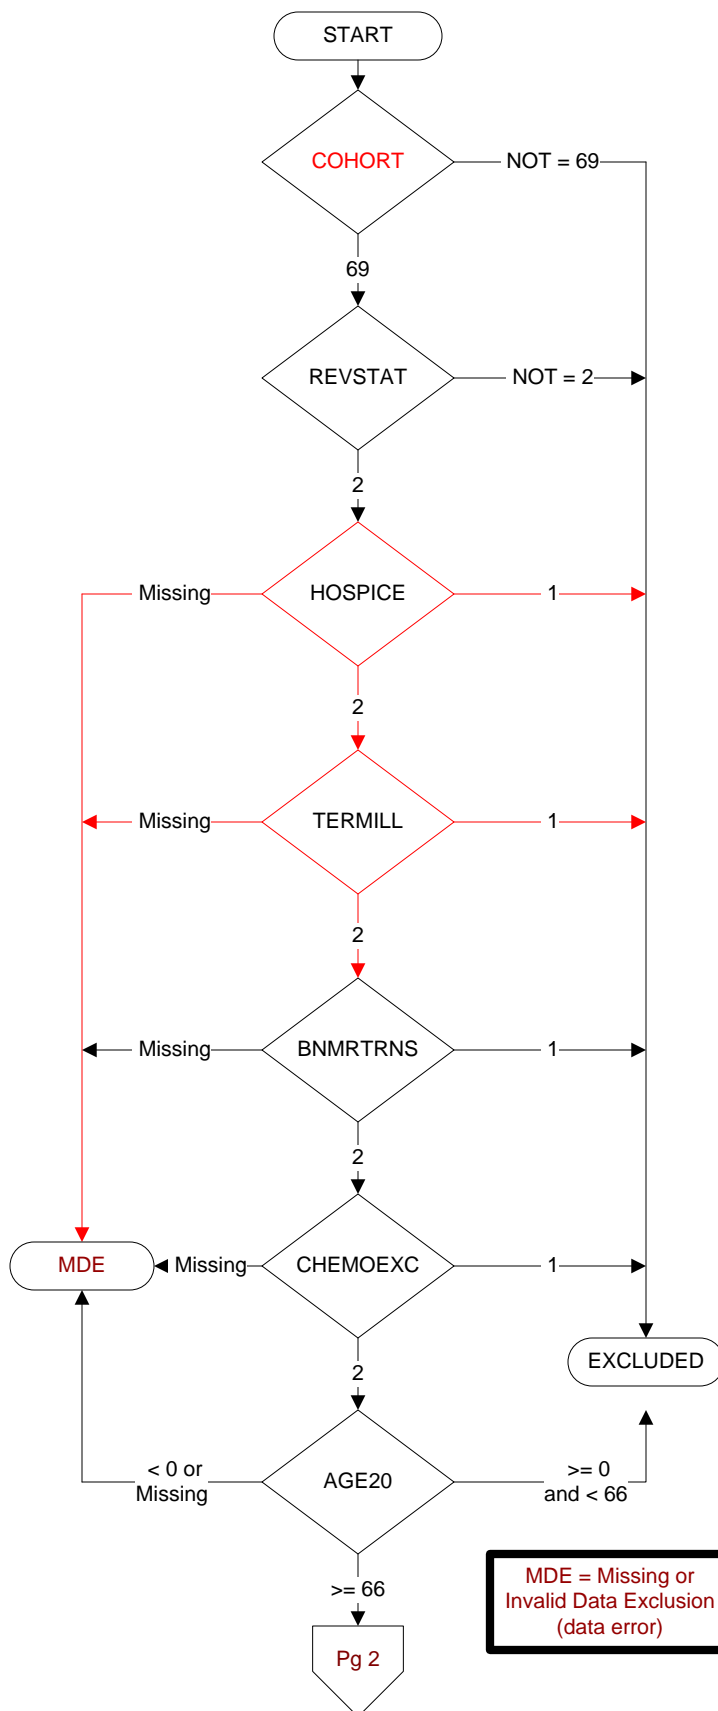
START

COHORT

NOT = 69

69

REVSTAT

NOT = 2

2

Missing

HOSPICE

1

2

Missing

TERMILL

1

2

Missing

BNMRTRNS

1

2

MDE

Missing

CHEMOEXC

1

EXCLUDED

2

< 0 or Missing

AGE20

>= 0 and < 66

>= 66

MDE = Missing or Invalid Data Exclusion (data error)

Pg 2